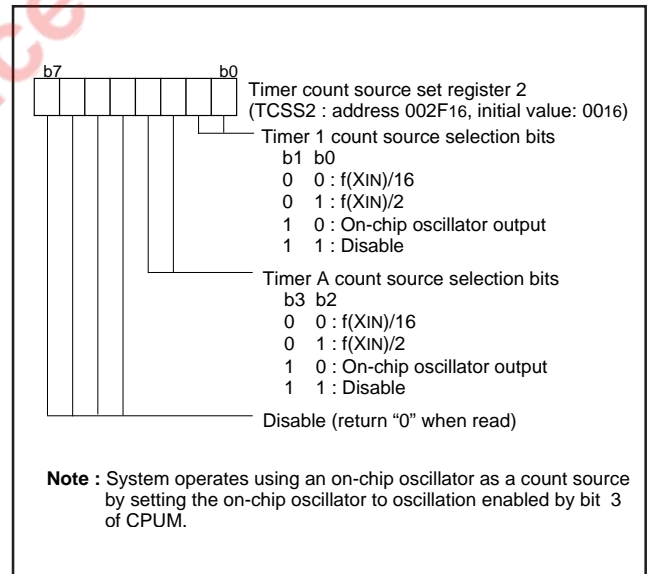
b7 b0

Timer count source set register 2
(TCSS2 : address $002F_{16}$, initial value: $00_{16}$)

Timer 1 count source selection bits
b1 b0
0 0 : f(XIN)/16
0 1 : f(XIN)/2
1 0 : On-chip oscillator output
1 1 : Disable

Timer A count source selection bits
b3 b2
0 0 : f(XIN)/16
0 1 : f(XIN)/2
1 0 : On-chip oscillator output
1 1 : Disable

Disable (return “0” when read)

**Note :** System operates using an on-chip oscillator as a count source by setting the on-chip oscillator to oscillation enabled by bit 3 of CPUM.